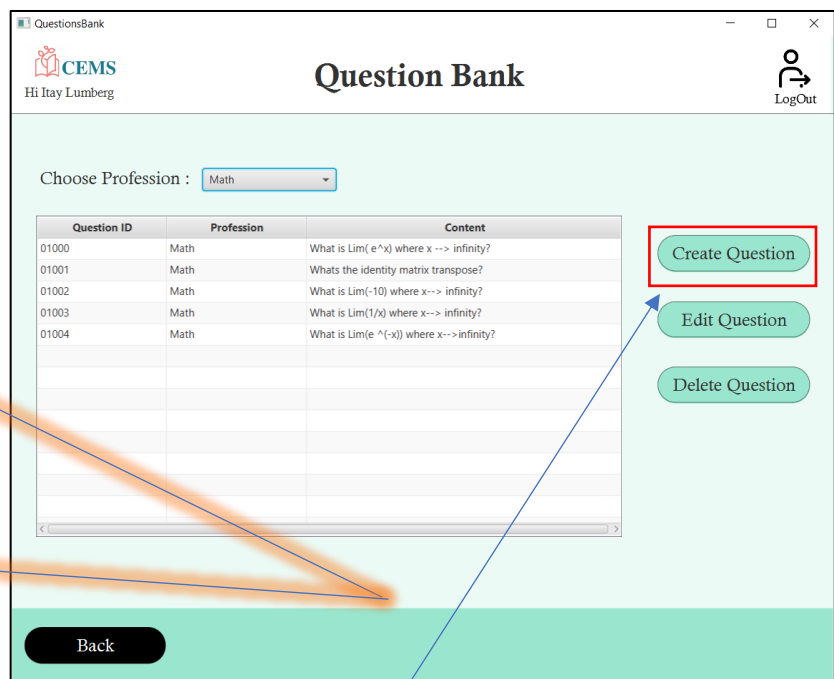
QuestionsBank

CEMS
Hi Itay Lumberg

Question Bank

LogOut

Choose Profession : Math

| Question ID | Profession | Content |
|---|---|---|
| 01000 | Math | What is Lim( e^x) where x --> infinity? |
| 01001 | Math | Whats the identity matrix transpose? |
| 01002 | Math | What is Lim(-10) where x--> infinity? |
| 01003 | Math | What is Lim(1/x) where x--> infinity? |
| 01004 | Math | What is Lim(e ^(-x)) where x-->infinity? |

Create Question

Edit Question

Delete Question

Back